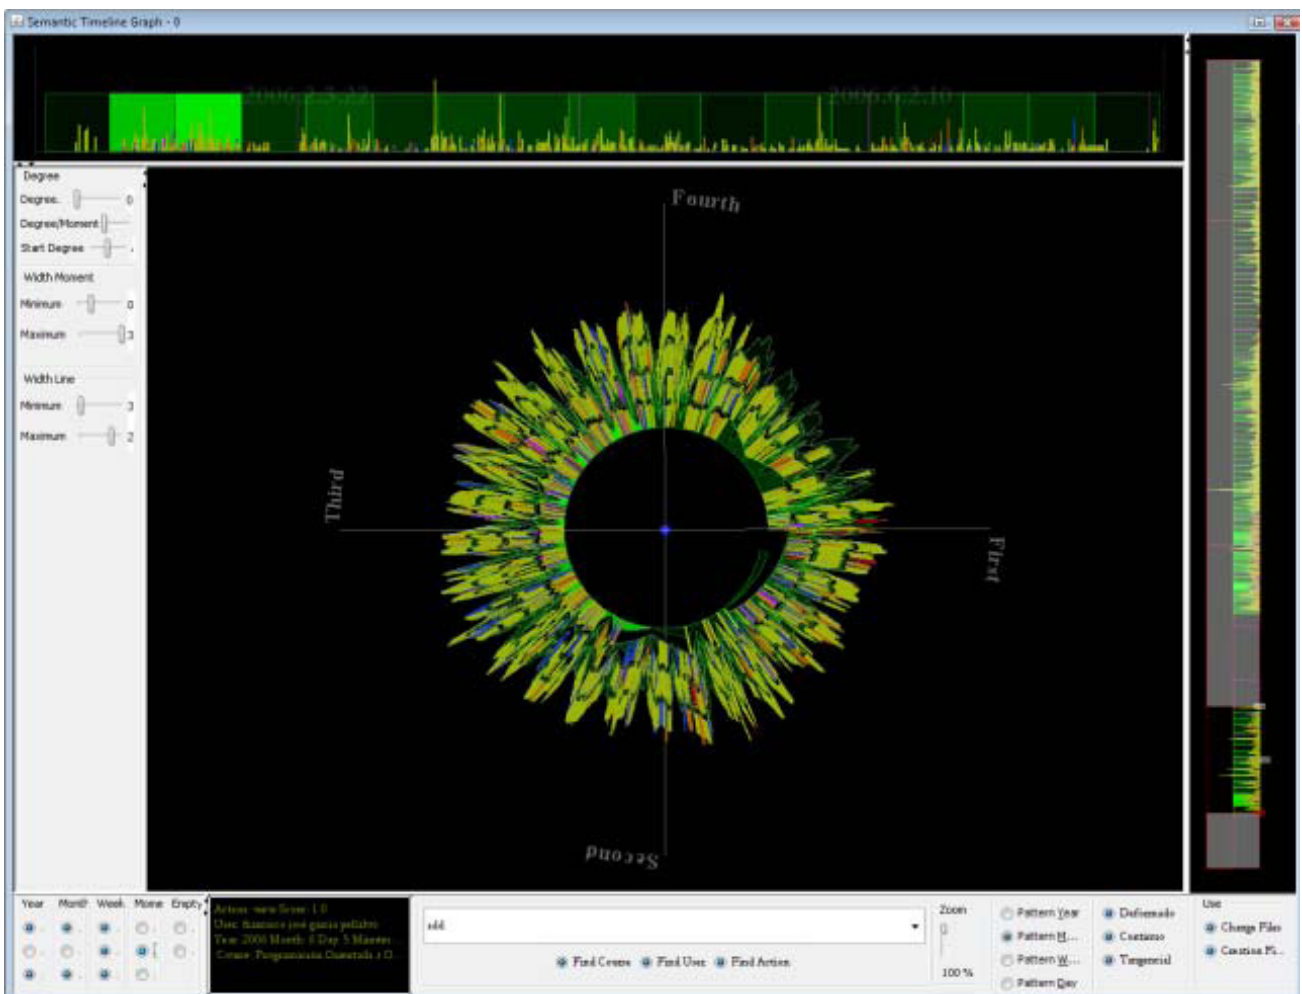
Semantic Timeline Graph - 0

2006.2.3.22
2006.6.2.10

Degree
Degree 0
Degree/Moment
Start Degree
Width Moment
Minimum 0
Maximum 3
Width Line
Minimum 3
Maximum 2

Fourth
Third
First
Second

Year Month Week Mome Empty

Action: view Score: 1.0
User: francisco josé garcía peñalvo
Year: 2006 Month: 4 Day: 5 Minute:
Course: Programación Orientada a O...

add

Find Course
Find User
Find Action

Zoom
100 %

Pattern Year
Pattern M...
Pattern W...
Pattern Day

Definido
Contorno
Tangencial

Use
Change Files
Cuestion Fi...